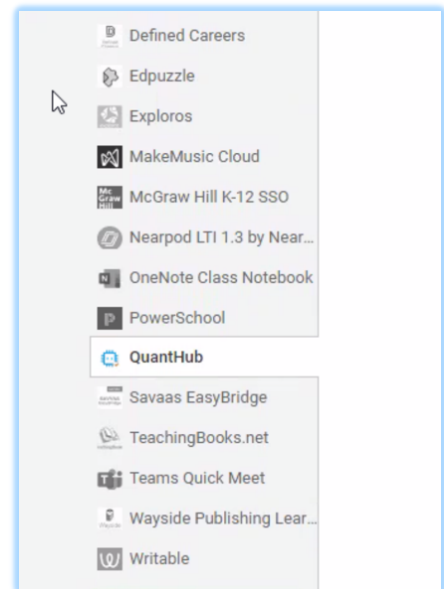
Defined Careers
Edpuzzle
Exploros
MakeMusic Cloud
McGraw Hill K-12 SSO
Nearpod LTI 1.3 by Near...
OneNote Class Notebook
PowerSchool
QuantHub
Savaas EasyBridge
TeachingBooks.net
Teams Quick Meet
Wayside Publishing Lear...
Writable